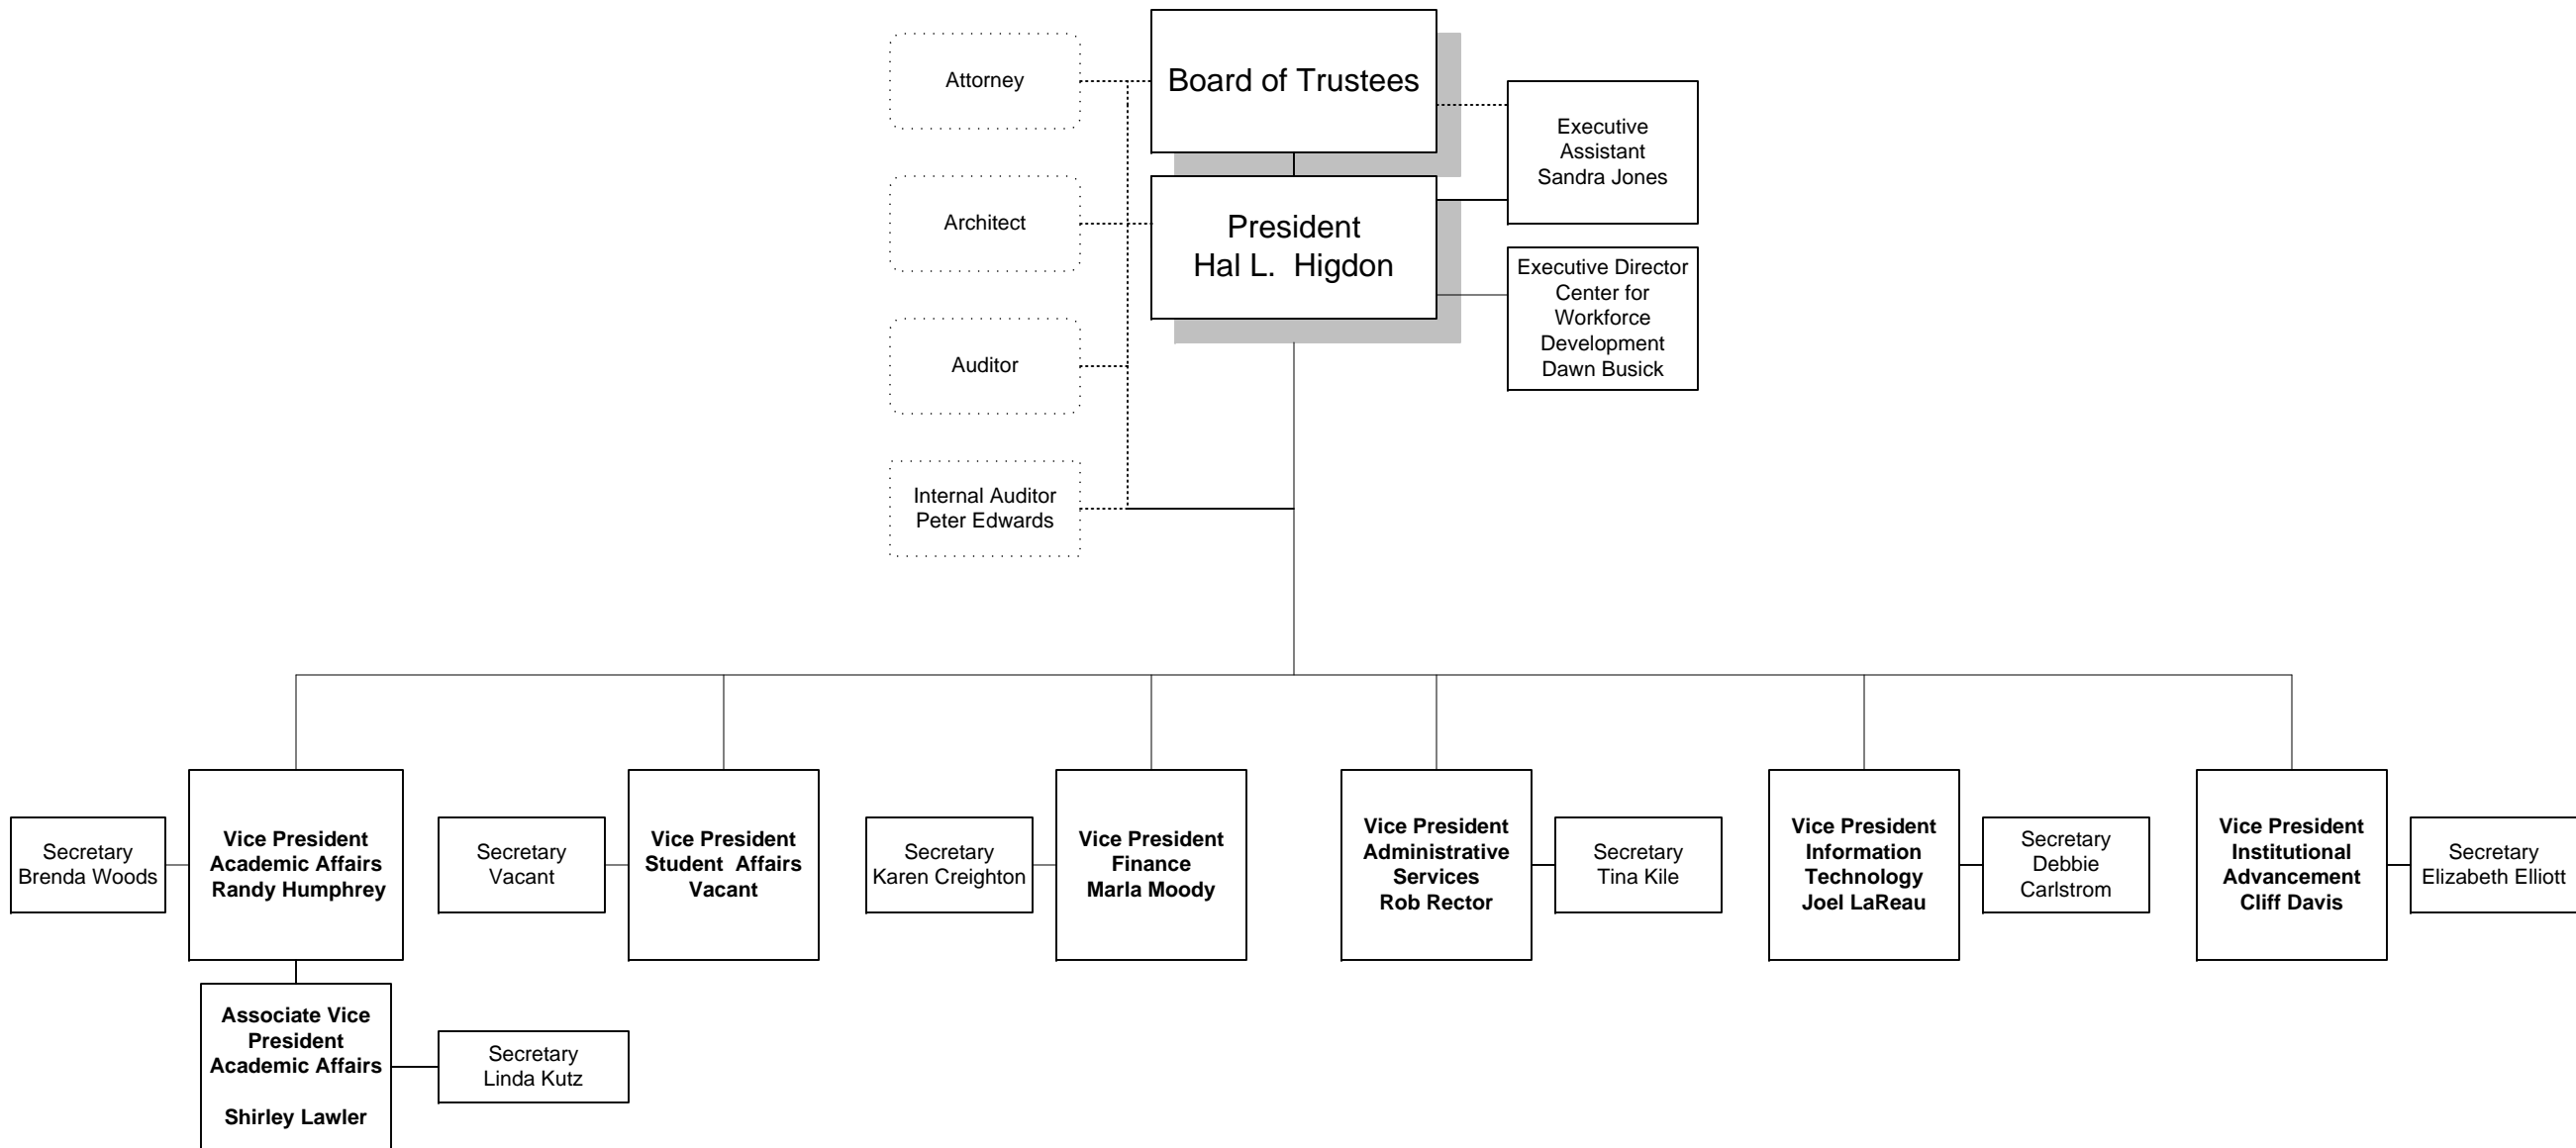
Attorney

Board of Trustees

Executive Assistant Sandra Jones

Architect

President
Hal L. Higdon

Executive Director Center for Workforce Development Dawn Busick

Auditor

Internal Auditor
Peter Edwards

Secretary
Brenda Woods

**Vice President Academic Affairs Randy Humphrey**

Secretary
Vacant

**Vice President Student Affairs Vacant**

Secretary
Karen Creighton

**Vice President Finance Marla Moody**

**Vice President Administrative Services Rob Rector**

Secretary
Tina Kile

**Vice President Information Technology Joel LaReau**

Secretary
Debbie Carlstrom

**Vice President Institutional Advancement Cliff Davis**

Secretary
Elizabeth Elliott

**Associate Vice President Academic Affairs**

**Shirley Lawler**

Secretary
Linda Kutz